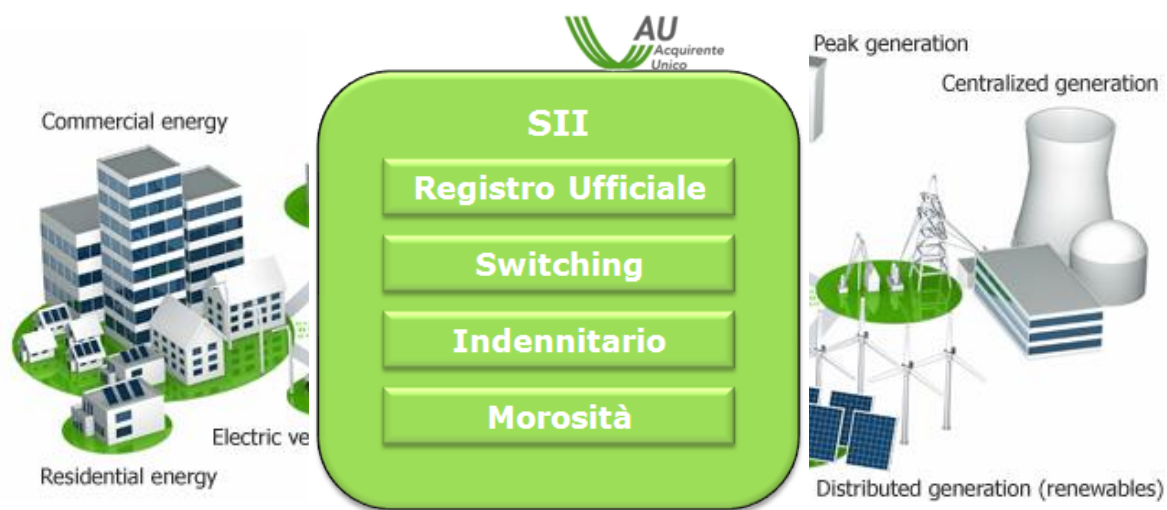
AU
Acquirente Unico

Commercial energy

Electric ve

Residential energy

SII

Registro Ufficiale

Switching

Indennitario

Morosità

Peak generation

Centralized generation

Distributed generation (renewables)